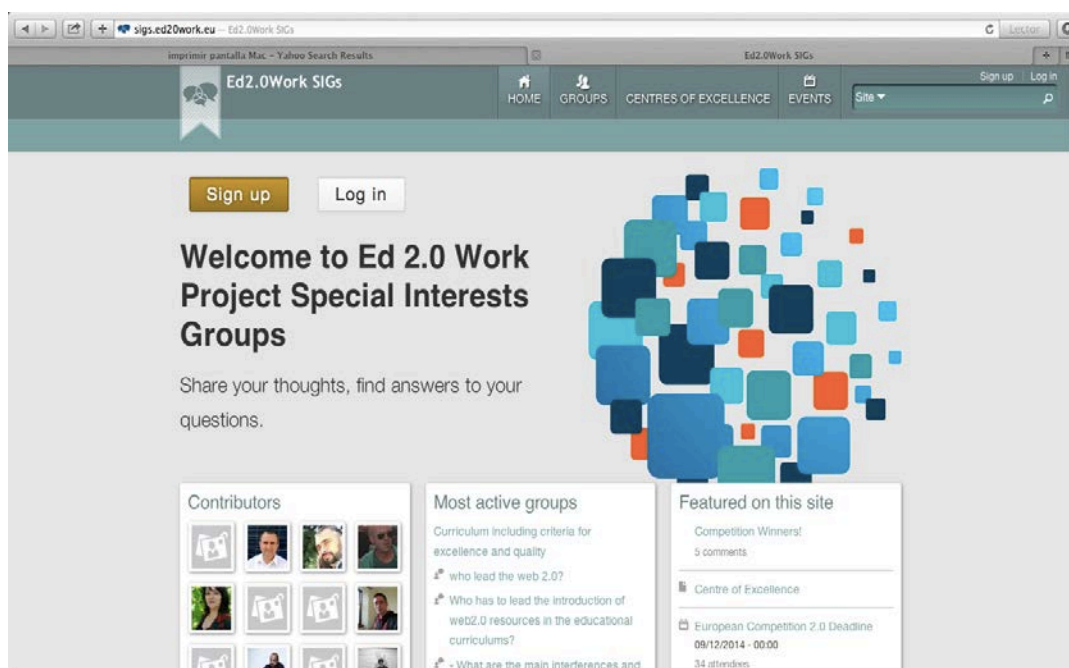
sigs.ed20work.eu — Ed2.0Work SIGs

Lector

imprimir pantalla Mac - Yahoo Search Results

Ed2.0Work SIGs

Ed2.0Work SIGs

HOME GROUPS CENTRES OF EXCELLENCE EVENTS

Sign up | Log in

Site

Sign up Log in

Welcome to Ed 2.0 Work Project Special Interests Groups

Share your thoughts, find answers to your questions.

Contributors

Most active groups

Curriculum including criteria for excellence and quality

who lead the web 2.0?

Who has to lead the introduction of web2.0 resources in the educational curriculums?

- What are the main interferences and

Featured on this site

Competition Winners!

5 comments

Centre of Excellence

European Competition 2.0 Deadline

09/12/2014 - 00:00

34 attendees